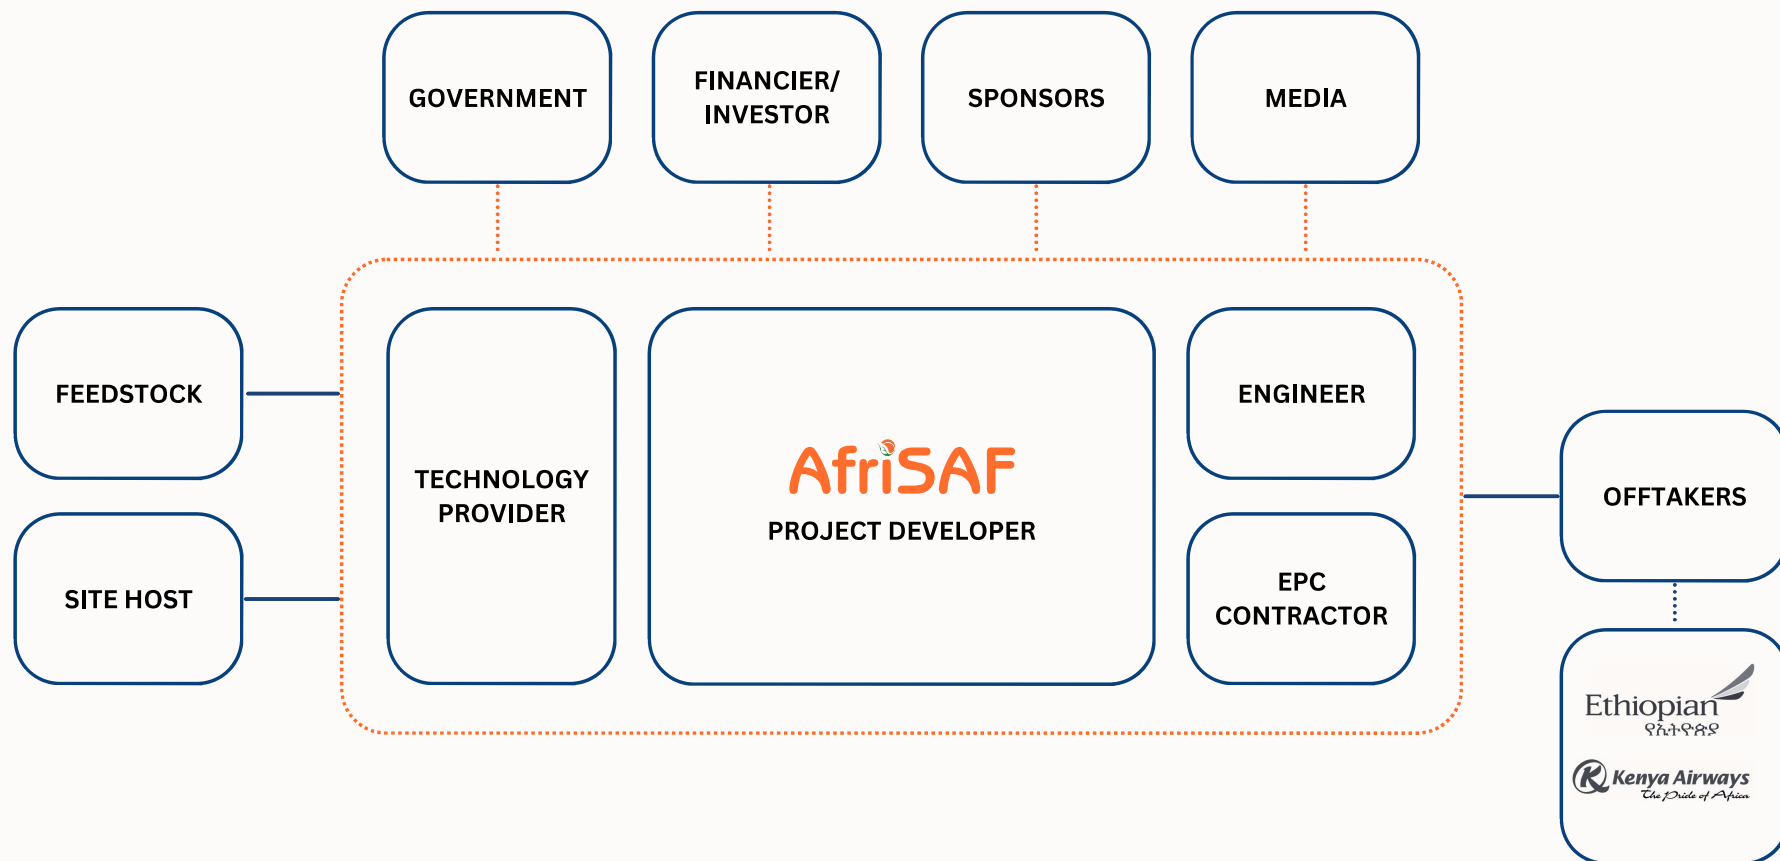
GOVERNMENT

FINANCIER/ INVESTOR

SPONSORS

MEDIA

FEEDSTOCK

SITE HOST

TECHNOLOGY PROVIDER

AfriSAF

PROJECT DEVELOPER

ENGINEER

EPC CONTRACTOR

OFFTAKERS

Ethiopian
የኢትዮጵያ

Kenya Airways
The Pride of Africa